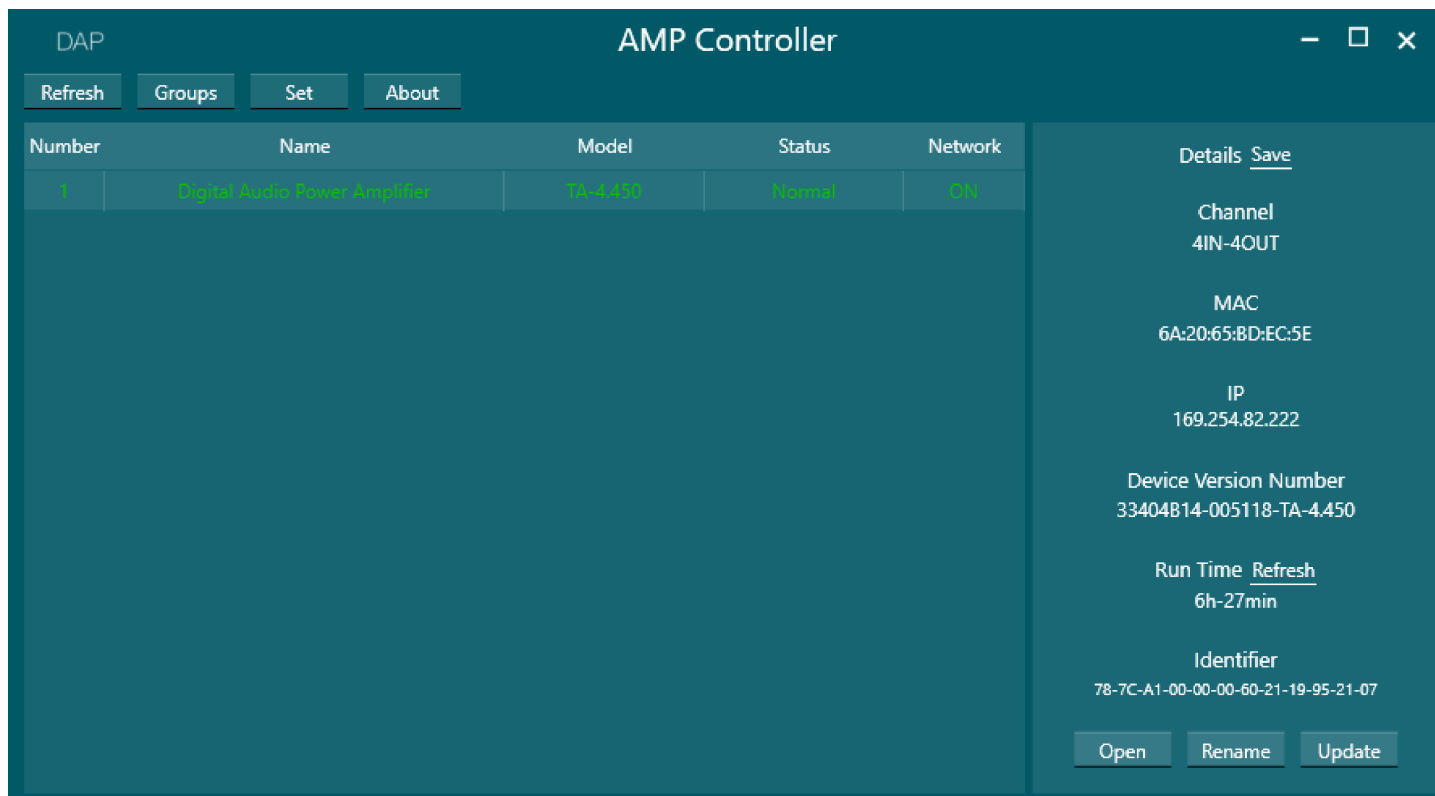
DAP

AMP Controller

Refresh Groups Set About

| Number | Name | Model | Status | Network |
|---|---|---|---|---|
| 1 | Digital Audio Power Amplifier | TA-4.450 | Normal | ON |

Details Save

Channel
4IN-4OUT

MAC
6A:20:65:BD:EC:5E

IP
169.254.82.222

Device Version Number
33404B14-005118-TA-4.450

Run Time Refresh
6h-27min

Identifier
78-7C-A1-00-00-00-60-21-19-95-21-07

Open Rename Update